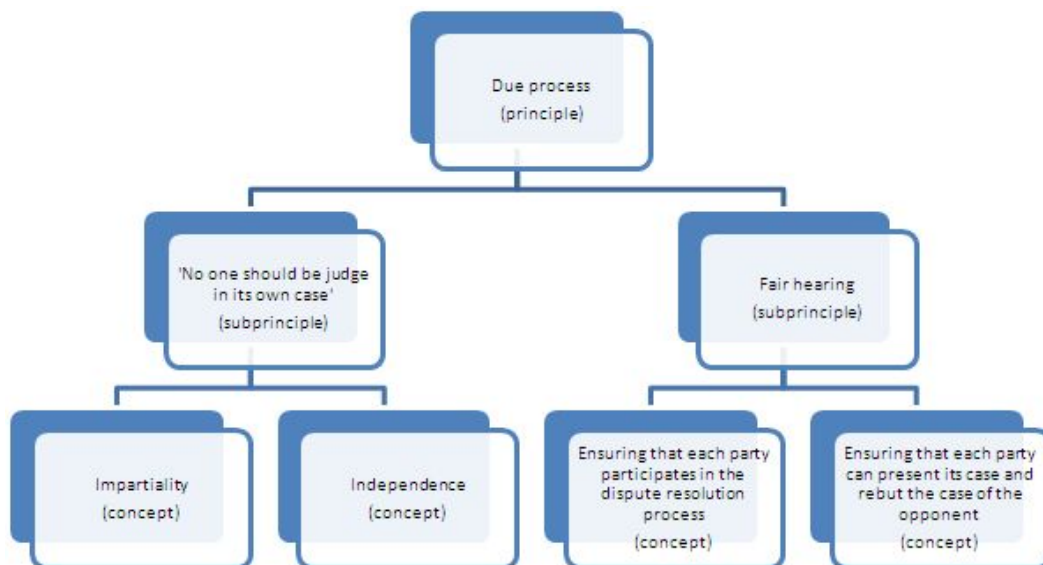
Due process
(principle)

'No one should be judge in its own case'
(subprinciple)

Fair hearing
(subprinciple)

Impartiality
(concept)

Independence
(concept)

Ensuring that each party participates in the dispute resolution process
(concept)

Ensuring that each party can present its case and rebut the case of the opponent
(concept)